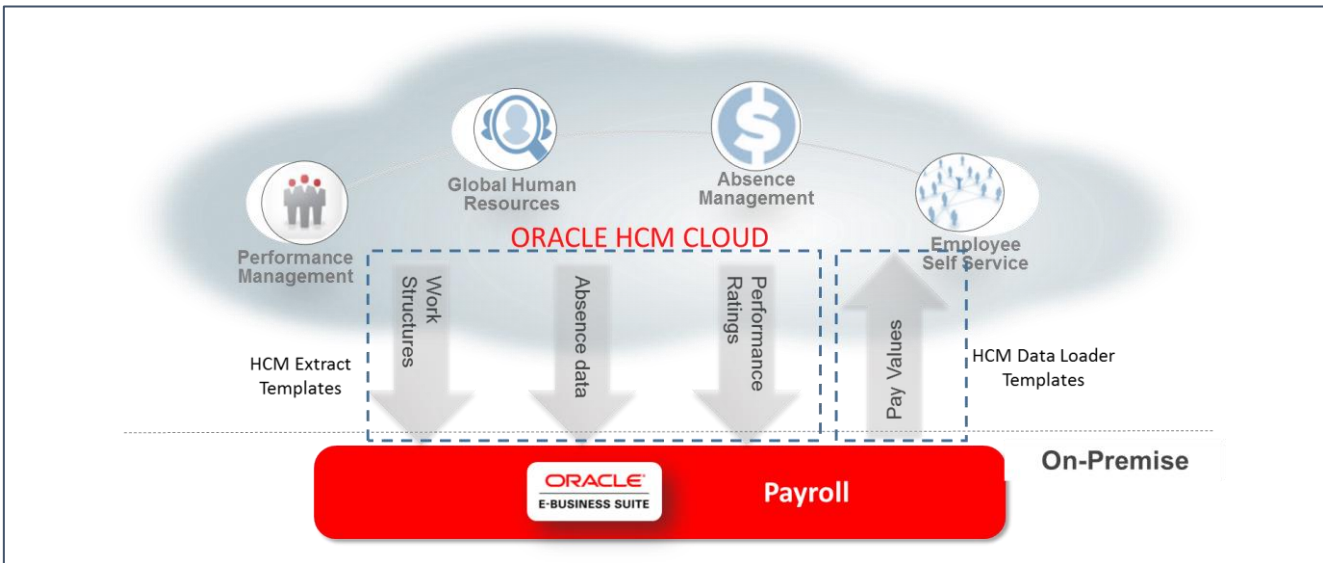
Global Human Resources

Absence Management

Performance Management

ORACLE HCM CLOUD

Employee Self Service

Work Structures

Absence data

Performance Ratings

Pay Values

HCM Extract Templates

HCM Data Loader Templates

On-Premise

ORACLE
E-BUSINESS SUITE

Payroll